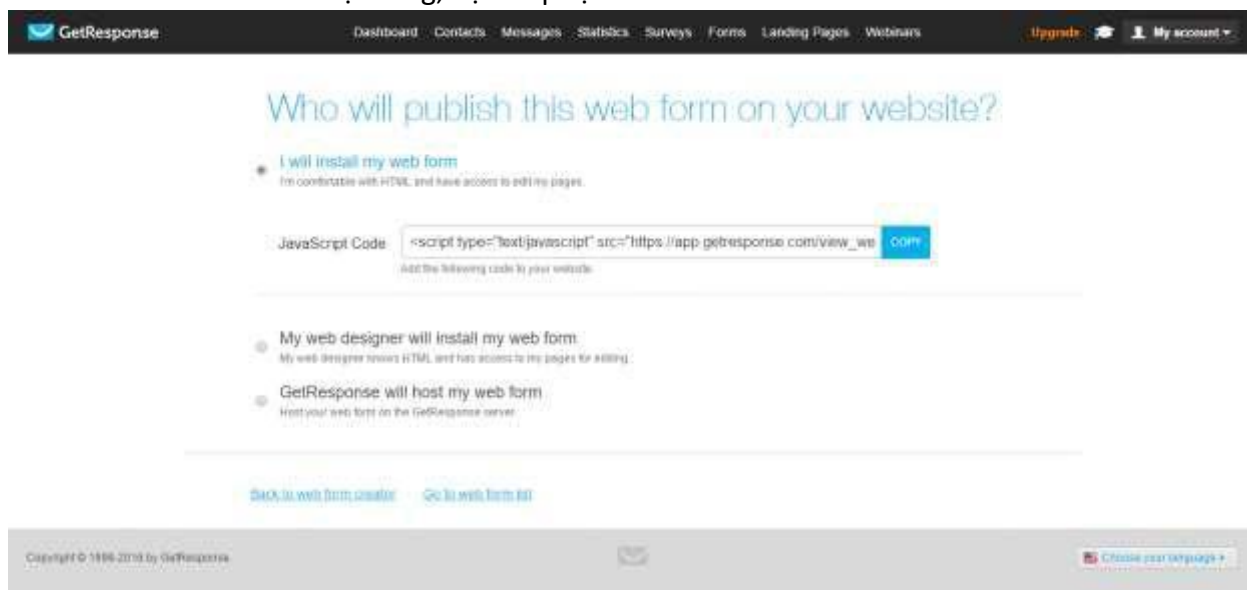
GetResponse

Dashboard Contacts Messages Statistics Surveys Forms Landing Pages Webinars

Upgrade My account

Who will publish this web form on your website?

I will install my web form
I'm comfortable with HTML and have access to edit my pages.

JavaScript Code <script type="text/javascript" src="https://app.getresponse.com/view_we COPY
Add the following code to your website.

My web designer will install my web form
My web designer knows HTML and has access to my pages for editing.

GetResponse will host my web form
Host your web form on the GetResponse server.

Back to web form creator Go to web form list

Copyright © 1998-2016 by GetResponse

Choose your language